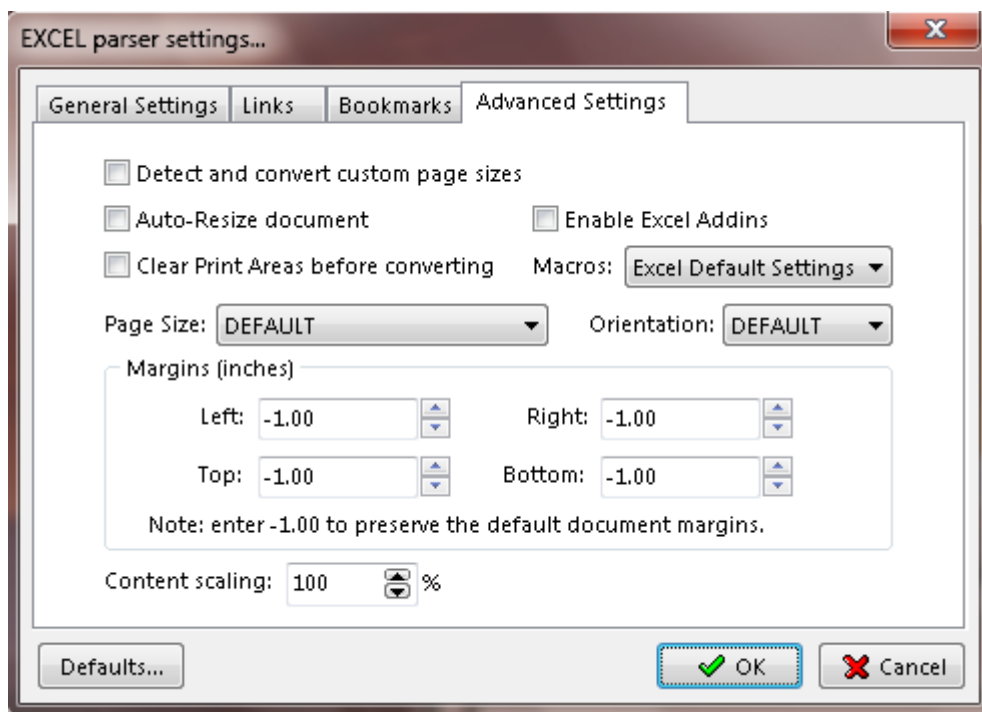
EXCEL parser settings...

General Settings | Links | Bookmarks | Advanced Settings

Detect and convert custom page sizes

Auto-Resize document

Enable Excel Addins

Clear Print Areas before converting

Macros: Excel Default Settings

Page Size: DEFAULT

Orientation: DEFAULT

Margins (inches)

Left: -1.00

Right: -1.00

Top: -1.00

Bottom: -1.00

Note: enter -1.00 to preserve the default document margins.

Content scaling: 100 %

Defaults...

OK

Cancel